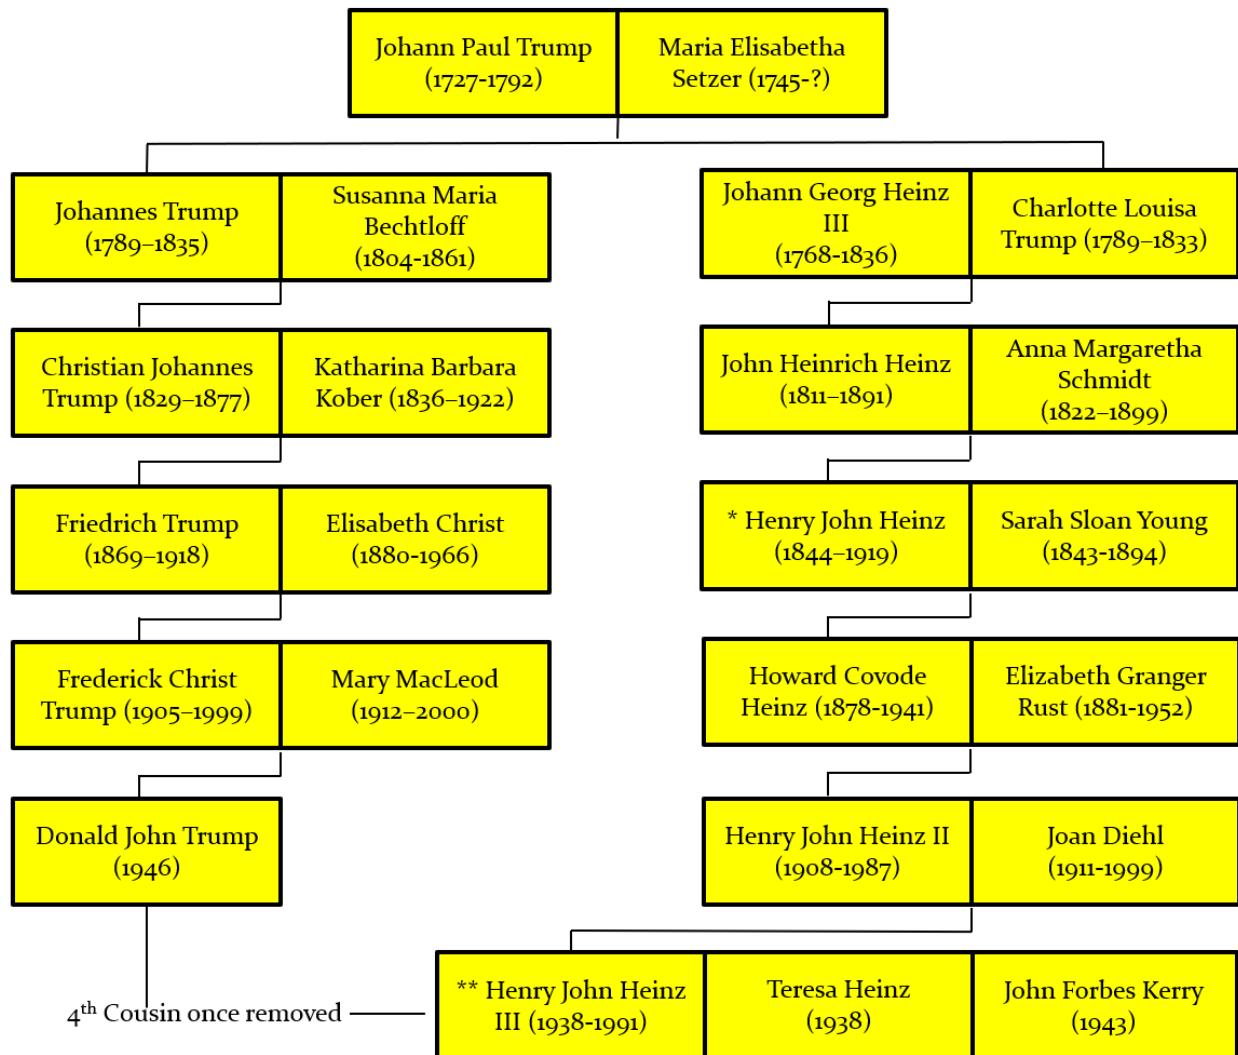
Johann Paul Trump (1727-1792)
Maria Elisabetha Setzer (1745-?)

Johannes Trump (1789–1835)
Susanna Maria Bechtloff (1804-1861)

Christian Johannes Trump (1829–1877)
Katharina Barbara Kober (1836–1922)

Friedrich Trump (1869–1918)
Elisabeth Christ (1880-1966)

Frederick Christ Trump (1905–1999)
Mary MacLeod (1912–2000)

Donald John Trump (1946)

Johann Georg Heinz III (1768-1836)
Charlotte Louisa Trump (1789–1833)

John Heinrich Heinz (1811–1891)
Anna Margaretha Schmidt (1822–1899)

* Henry John Heinz (1844–1919)
Sarah Sloan Young (1843-1894)

Howard Covode Heinz (1878-1941)
Elizabeth Granger Rust (1881-1952)

Henry John Heinz II (1908-1987)
Joan Diehl (1911-1999)

4$^{th}$ Cousin once removed

** Henry John Heinz III (1938-1991)
Teresa Heinz (1938)
John Forbes Kerry (1943)